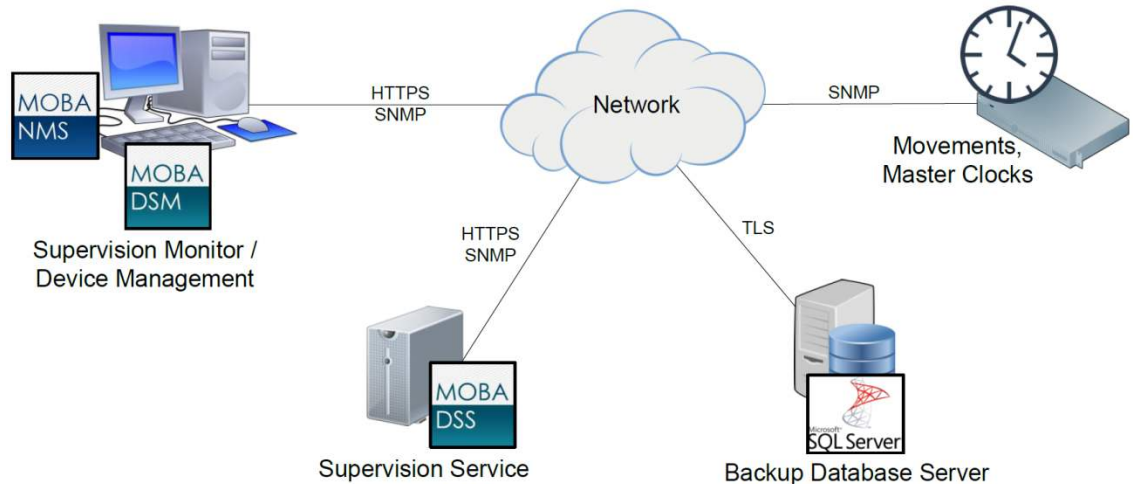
MOBA
NMS

MOBA
DSM

Supervision Monitor / Device Management

HTTPS
SNMP

Network

SNMP

Movements, Master Clocks

HTTPS
SNMP

TLS

MOBA
DSS

Supervision Service

Microsoft
SQL Server

Backup Database Server